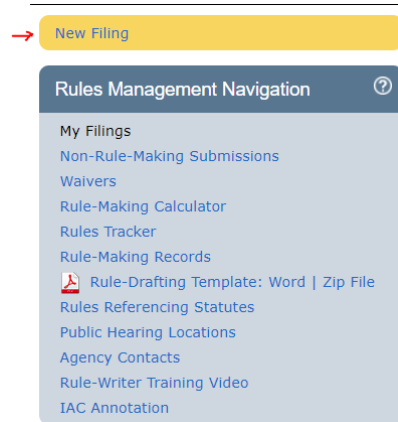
New Filing

Rules Management Navigation

My Filings
Non-Rule-Making Submissions
Waivers
Rule-Making Calculator
Rules Tracker
Rule-Making Records
Rule-Drafting Template: Word | Zip File
Rules Referencing Statutes
Public Hearing Locations
Agency Contacts
Rule-Writer Training Video
IAC Annotation